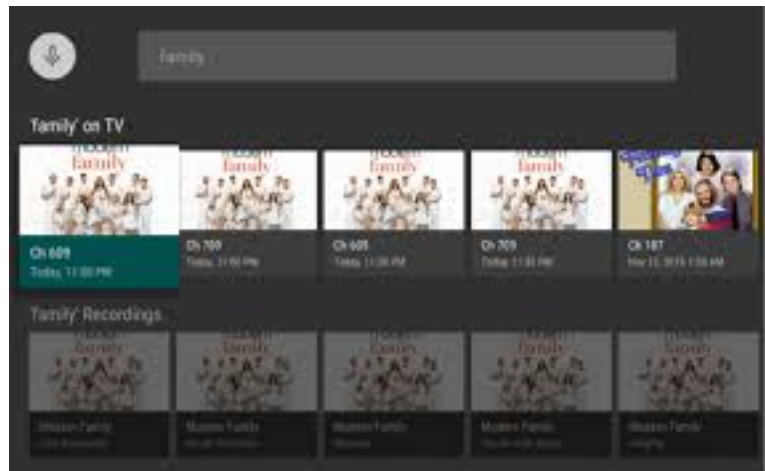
family

'family' on TV

modern family

Ch 609
Today, 11:00 PM

modern family

Ch 709
Today, 11:00 PM

modern family

Ch 605
Today, 11:30 PM

modern family

Ch 705
Today, 11:30 PM

Ch 187
May 12, 2019 1:30 AM

'family' Recordings

modern family

Modern Family
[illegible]

modern family

Modern Family
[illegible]

modern family

Modern Family
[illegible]

modern family

Modern Family
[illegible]

modern family

Modern Family
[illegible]